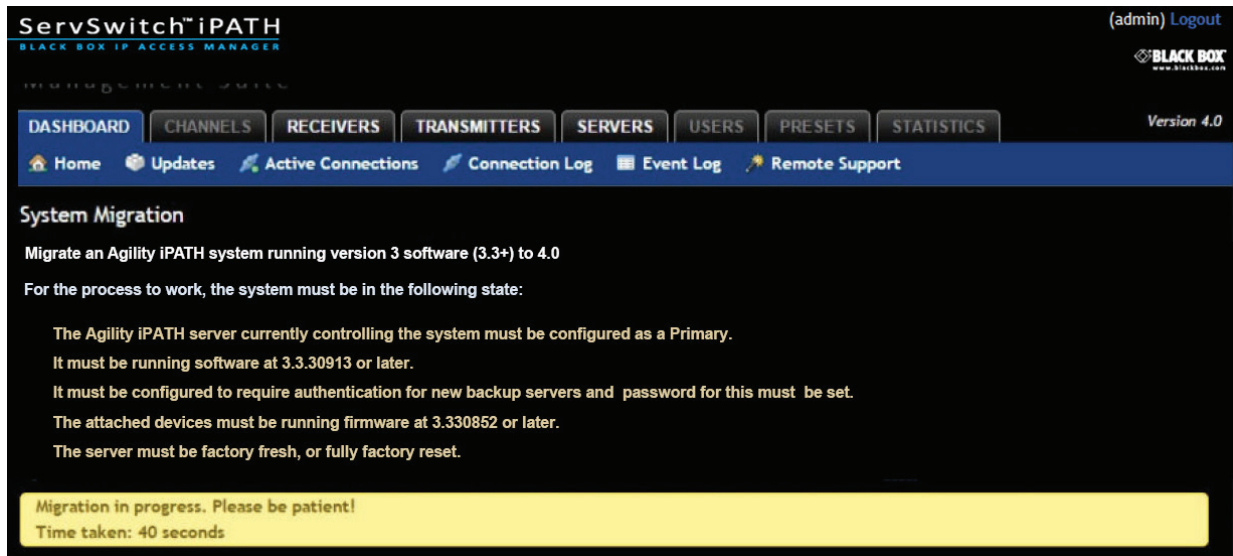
ServSwitch™ iPATH
BLACK BOX IP ACCESS MANAGER
Management Suite

(admin) Logout

BLACK BOX
www.blackbox.com

DASHBOARD CHANNELS RECEIVERS TRANSMITTERS SERVERS USERS PRESETS STATISTICS

Version 4.0

Home Updates Active Connections Connection Log Event Log Remote Support

System Migration

Migrate an Agility iPATH system running version 3 software (3.3+) to 4.0

For the process to work, the system must be in the following state:

The Agility iPATH server currently controlling the system must be configured as a Primary.

It must be running software at 3.3.30913 or later.

It must be configured to require authentication for new backup servers and password for this must be set.

The attached devices must be running firmware at 3.330852 or later.

The server must be factory fresh, or fully factory reset.

Migration in progress. Please be patient!
Time taken: 40 seconds